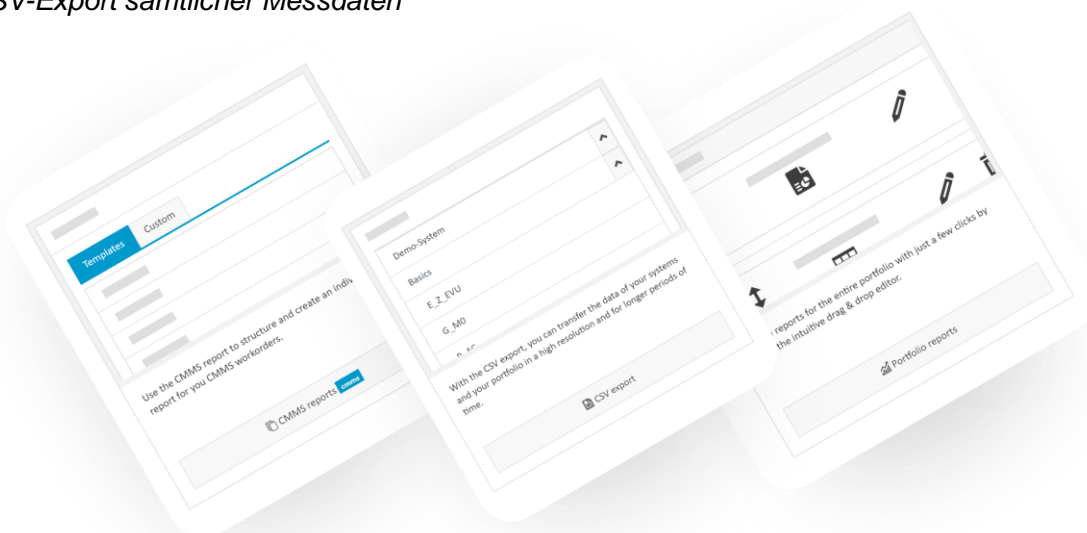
SV-Export sämtlicher Messdaten

Templates Custom

Use the CMMS report to structure and create an indiv report for you CMMS workorders.

CMMS reports cmms

Demo-System

Basics

E_Z_EVU

G_M0

With the CSV export, you can transfer the data of your systems and your portfolio in a high resolution and for longer periods of time.

CSV export

reports for the entire portfolio with just a few clicks by the intuitive drag & drop editor.

Portfolio reports